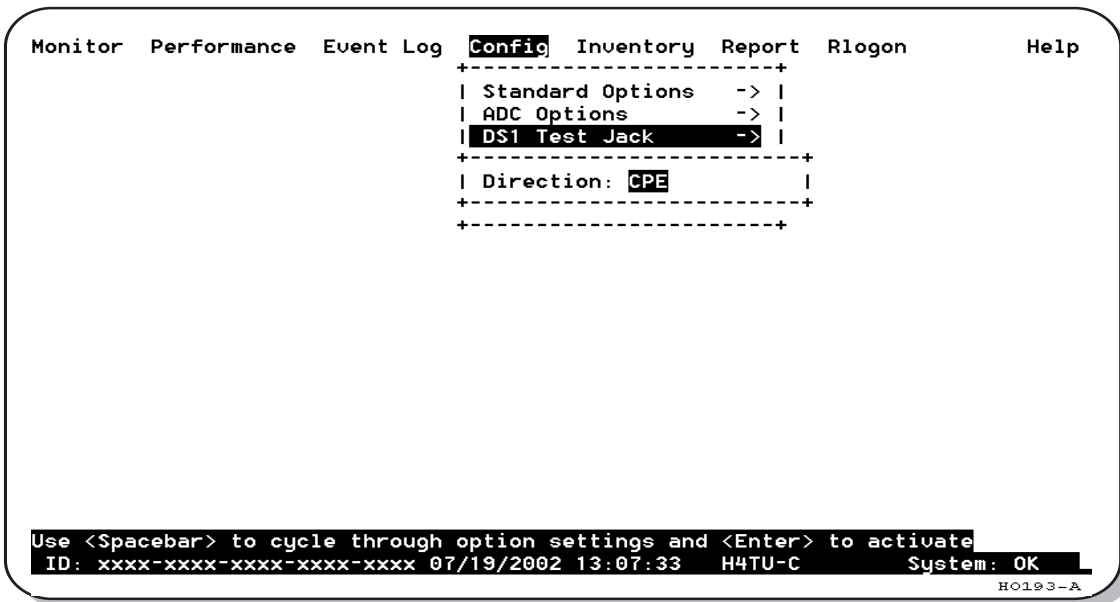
Monitor Performance Event Log Config Inventory Report Rlogon Help

Standard Options ->
ADC Options ->
DS1 Test Jack ->

Direction: CPE

Use <Spacebar> to cycle through option settings and <Enter> to activate
ID: xxxx-xxxx-xxxx-xxxx-xxxx 07/19/2002 13:07:33 H4TU-C System: OK

H0193-A